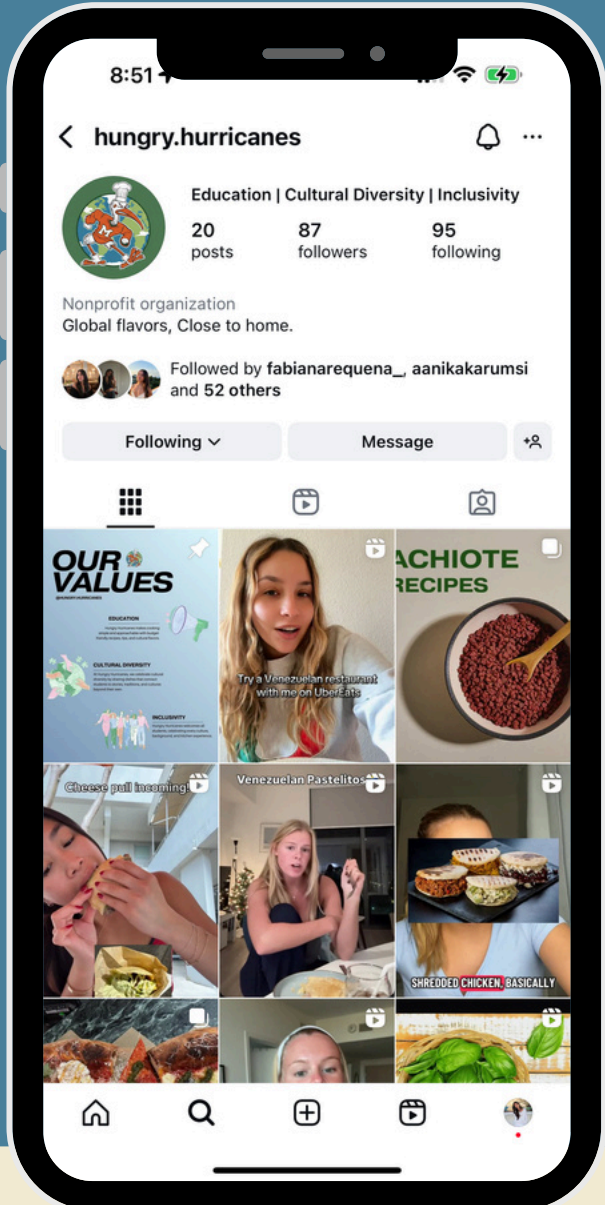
8:51

hungry.hurricanes

Education | Cultural Diversity | Inclusivity

20 posts

87 followers

95 following

Nonprofit organization
Global flavors, Close to home.

Followed by fabianarequena_, aanikakarumsi and 52 others

Following

Message

OUR VALUES
@HUNGRY.HURRICANES

EDUCATION
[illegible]

CULTURAL DIVERSITY
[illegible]

INCLUSIVITY
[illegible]

Try a Venezuelan restaurant with me on UberEats

ACHIOTE RECIPES

Cheese pull incoming!

Venezuelan Pastelitos

SHREDDED CHICKEN, BASICALLY